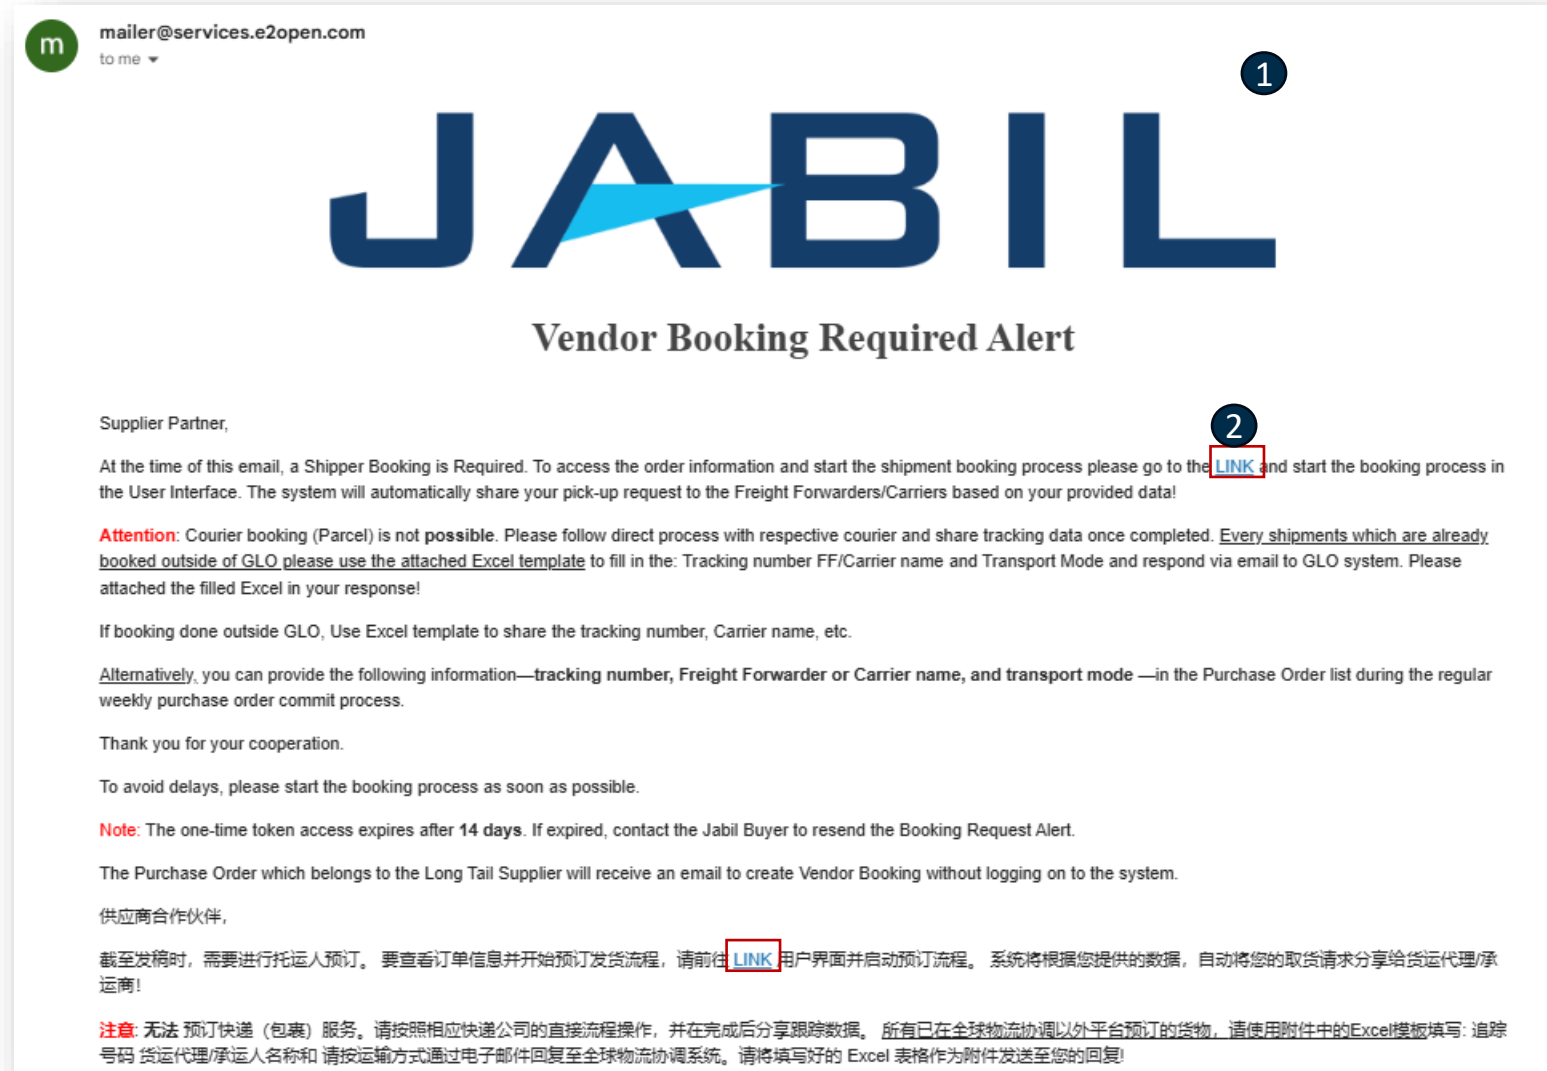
m

mailer@services.e2open.com

to me

1

JABIL

Vendor Booking Required Alert

Supplier Partner,

2

At the time of this email, a Shipper Booking is Required. To access the order information and start the shipment booking process please go to the LINK and start the booking process in the User Interface. The system will automatically share your pick-up request to the Freight Forwarders/Carriers based on your provided data!

Attention: Courier booking (Parcel) is not possible. Please follow direct process with respective courier and share tracking data once completed. Every shipments which are already booked outside of GLO please use the attached Excel template to fill in the: Tracking number FF/Carrier name and Transport Mode and respond via email to GLO system. Please attached the filled Excel in your response!

If booking done outside GLO, Use Excel template to share the tracking number, Carrier name, etc.

Alternatively, you can provide the following information—tracking number, Freight Forwarder or Carrier name, and transport mode —in the Purchase Order list during the regular weekly purchase order commit process.

Thank you for your cooperation.

To avoid delays, please start the booking process as soon as possible.

Note: The one-time token access expires after 14 days. If expired, contact the Jabil Buyer to resend the Booking Request Alert.

The Purchase Order which belongs to the Long Tail Supplier will receive an email to create Vendor Booking without logging on to the system.

供应商合作伙伴,

截至发稿时，需要进行托运人预订。 要查看订单信息并开始预订发货流程，请前往 LINK 用户界面并启动预订流程。 系统将根据您提供的数据，自动将您的取货请求分享给货运代理/承运商!

注意: 无法 预订快递（包裹）服务。请按照相应快递公司的直接流程操作，并在完成后分享跟踪数据。 所有已在全球物流协调以外平台预订的货物，请使用附件中的Excel模板填写: 追踪号码 货运代理/承运人名称和 请按运输方式通过电子邮件回复至全球物流协调系统。请将填写好的 Excel 表格作为附件发送至您的回复!